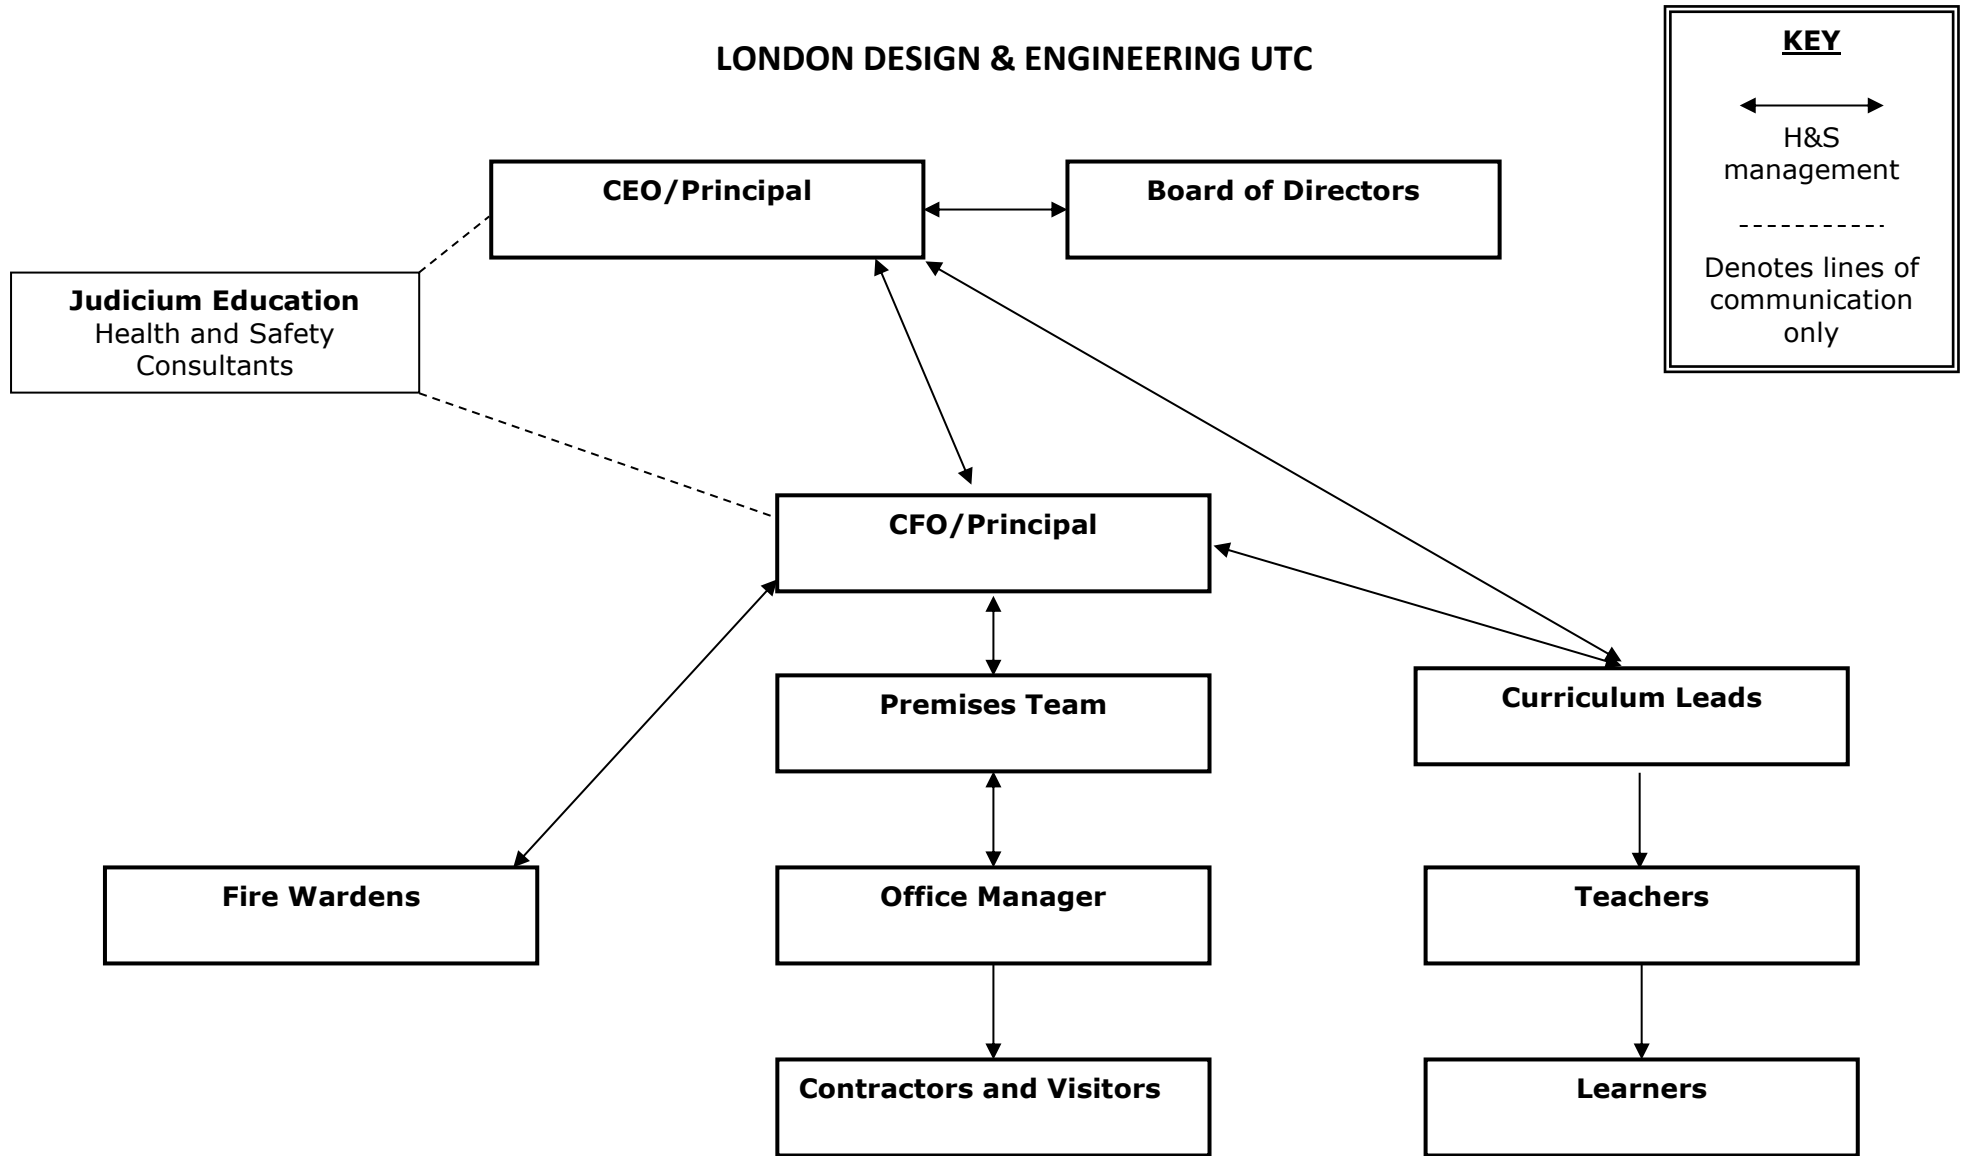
LONDON DESIGN & ENGINEERING UTC

KEY

H&S management

Denotes lines of communication only

CEO/Principal

Board of Directors

Judicium Education
Health and Safety Consultants

CFO/Principal

Premises Team

Curriculum Leads

Fire Wardens

Office Manager

Teachers

Contractors and Visitors

Learners